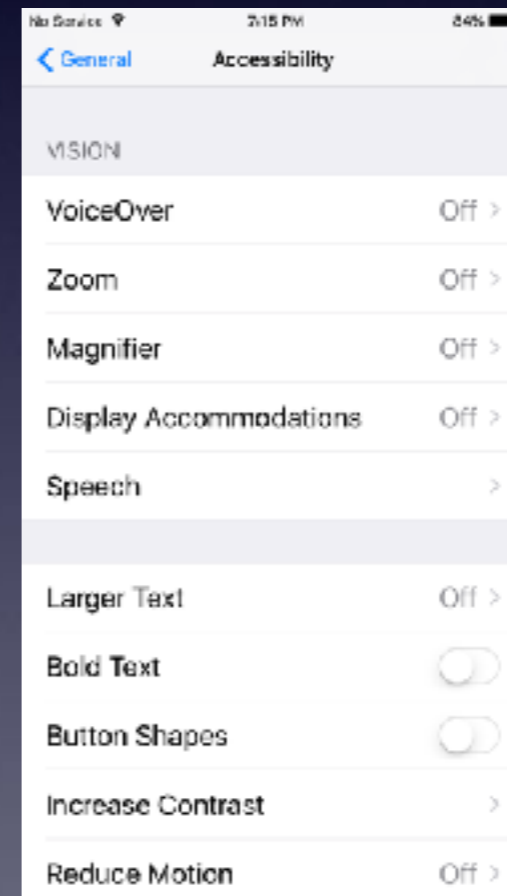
No Service 3:15 PM 84%

General Accessibility

VISION

VoiceOver Off >

Zoom Off >

Magnifier Off >

Display Accommodations Off >

Speech >

Larger Text Off >

Bold Text

Button Shapes

Increase Contrast >

Reduce Motion Off >